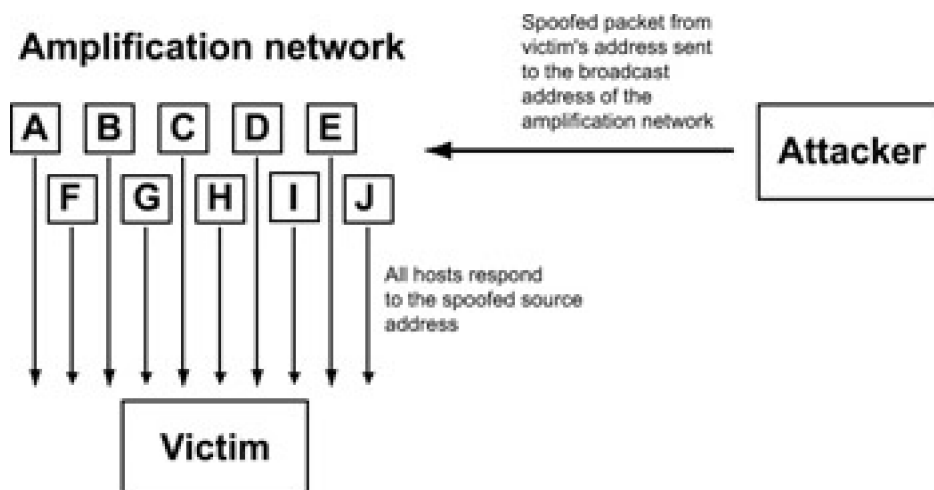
Amplification network

Spoofed packet from victim's address sent to the broadcast address of the amplification network

A B C D E

F G H I J

Attacker

All hosts respond to the spoofed source address

Victim